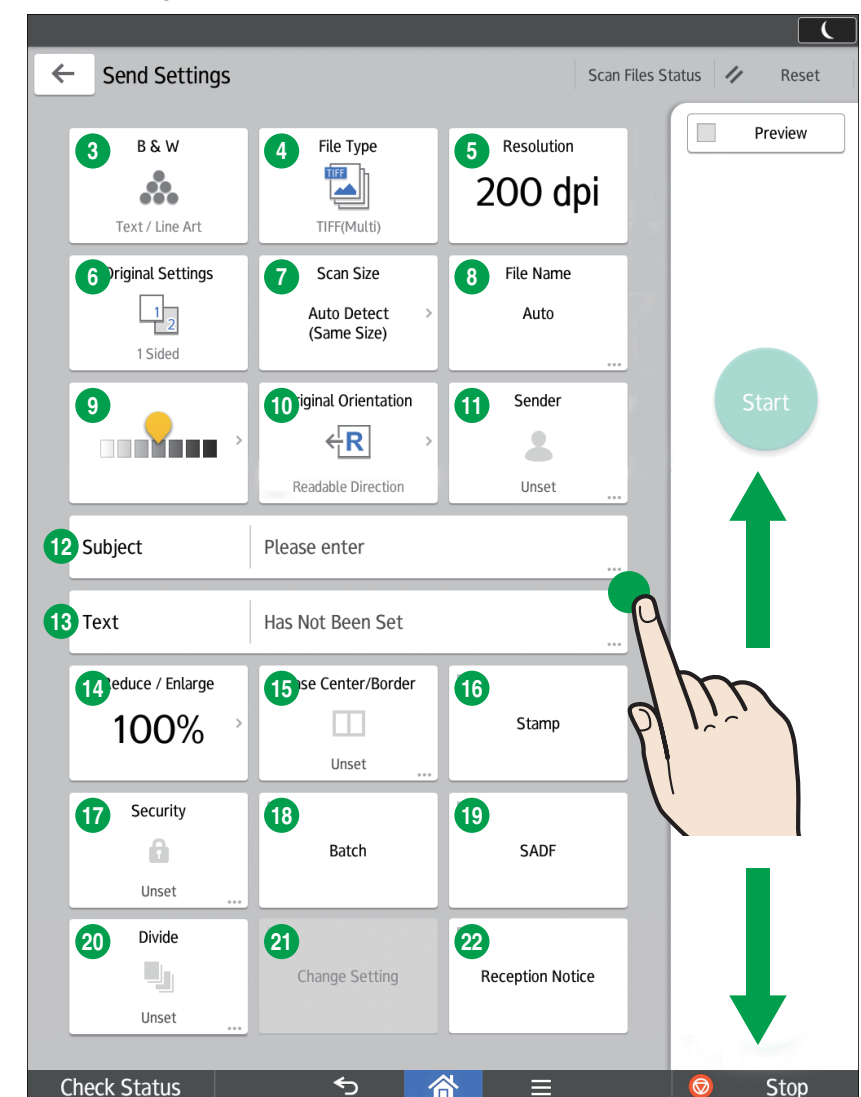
Send Settings

Scan Files Status

Reset

Preview

3 B & W

Text / Line Art

4 File Type

TIFF

TIFF(Multi)

5 Resolution

200 dpi

6 Original Settings

1 2

1 Sided

7 Scan Size

Auto Detect (Same Size)

8 File Name

Auto

9

10 Original Orientation

R

Readable Direction

11 Sender

Unset

Start

12 Subject

Please enter

13 Text

Has Not Been Set

14 Reduce / Enlarge

100%

15 Erase Center/Border

Unset

16

Stamp

17 Security

Unset

18

Batch

19

SADF

20 Divide

Unset

21

Change Setting

22

Reception Notice

Check Status

Stop